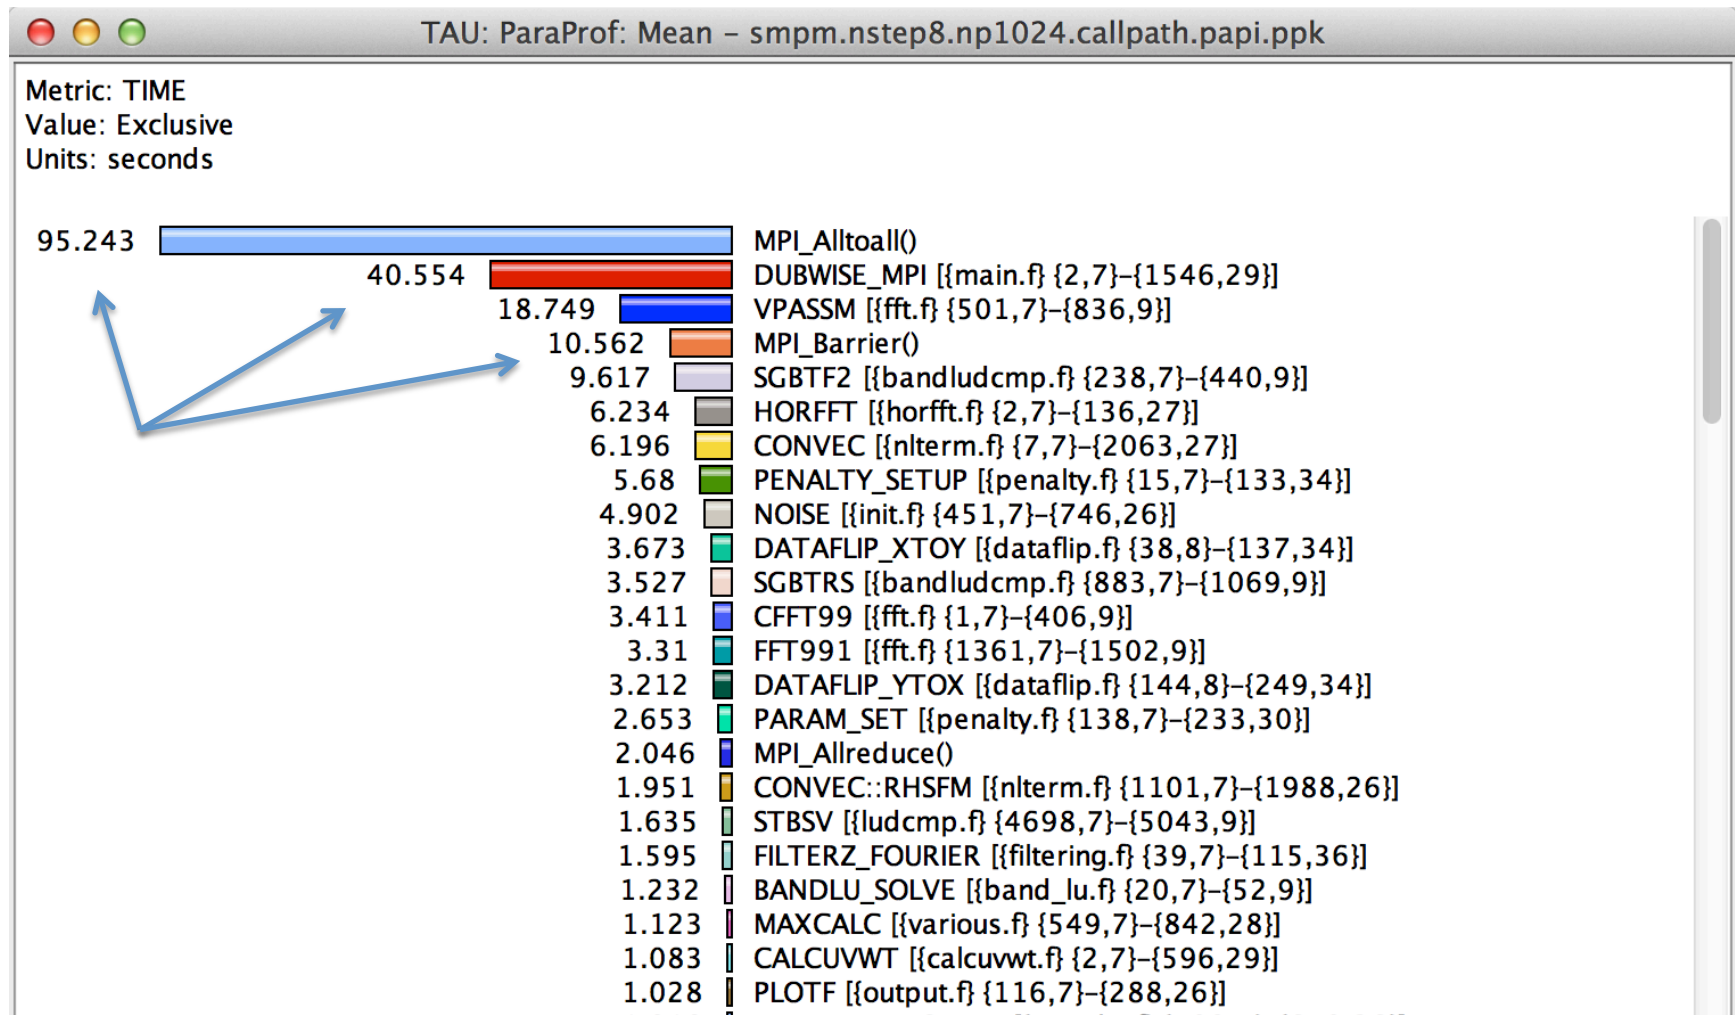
TAU: ParaProf: Mean – smpm.nstep8.np1024.callpath.papi.ppk

Metric: TIME
Value: Exclusive
Units: seconds

95.243 MPI_Alltoall()
40.554 DUBWISE_MPI [{main.f} {2,7}-{1546,29}]
18.749 VPASSM [{fft.f} {501,7}-{836,9}]
10.562 MPI_Barrier()
9.617 SGBTF2 [{bandludcmp.f} {238,7}-{440,9}]
6.234 HORFFT [{horfft.f} {2,7}-{136,27}]
6.196 CONVEC [{nlterm.f} {7,7}-{2063,27}]
5.68 PENALTY_SETUP [{penalty.f} {15,7}-{133,34}]
4.902 NOISE [{init.f} {451,7}-{746,26}]
3.673 DATAFLIP_XTOY [{dataflip.f} {38,8}-{137,34}]
3.527 SGBTRS [{bandludcmp.f} {883,7}-{1069,9}]
3.411 CFFT99 [{fft.f} {1,7}-{406,9}]
3.31 FFT991 [{fft.f} {1361,7}-{1502,9}]
3.212 DATAFLIP_YTOX [{dataflip.f} {144,8}-{249,34}]
2.653 PARAM_SET [{penalty.f} {138,7}-{233,30}]
2.046 MPI_Allreduce()
1.951 CONVEC::RHSFM [{nlterm.f} {1101,7}-{1988,26}]
1.635 STBSV [{ludcmp.f} {4698,7}-{5043,9}]
1.595 FILTERZ_FOURIER [{filtering.f} {39,7}-{115,36}]
1.232 BANDLU_SOLVE [{band_lu.f} {20,7}-{52,9}]
1.123 MAXCALC [{various.f} {549,7}-{842,28}]
1.083 CALCUVWT [{calcuvwt.f} {2,7}-{596,29}]
1.028 PLOTF [{output.f} {116,7}-{288,26}]